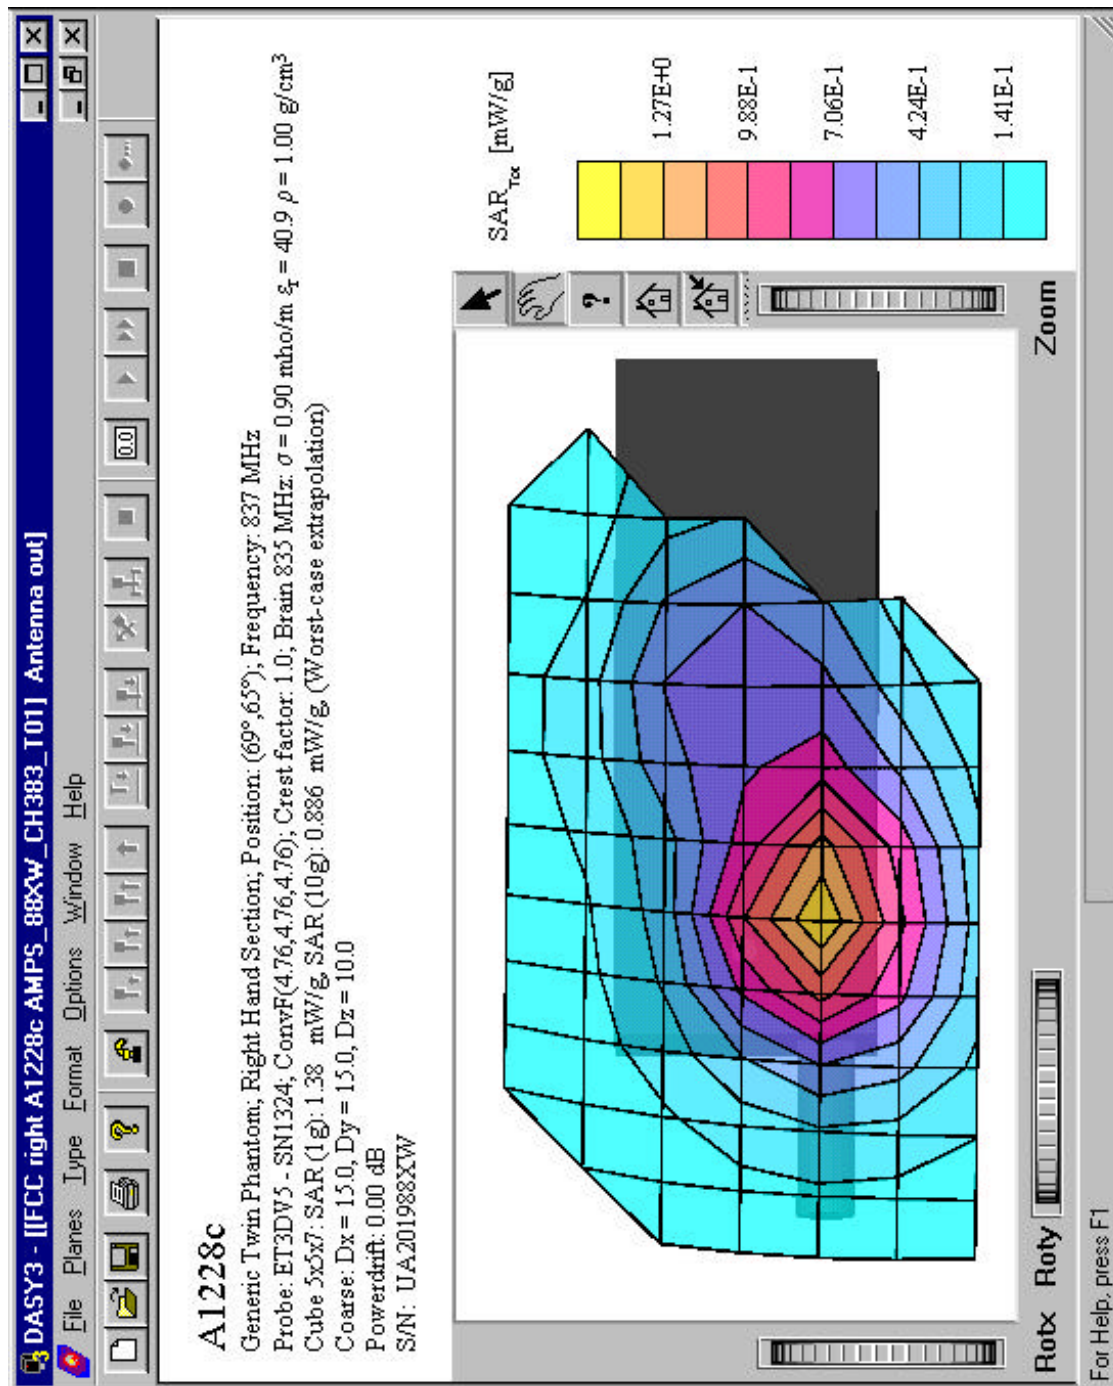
DASY3 - [[FCC right A1228c AMPS_88XW_CH383_T01] Antenna out]

File Planes Type Format Options Window Help

0.0

A1228c

Generic Twin Phantom; Right Hand Section; Position: (69°,65°); Frequency: 837 MHz

Probe: ET3DV5 - SN1324; ConvF(4.76,4.76,4.76); Crest factor: 1.0; Brain 835 MHz: $\sigma$ = 0.90 mho/m $\epsilon_r$ = 40.9 $\rho$ = 1.00 g/cm$^3$

Cube 5x5x7: SAR (1g): 1.38 mW/g, SAR (10g): 0.886 mW/g, (Worst-case extrapolation)

Coarse: Dx = 15.0, Dy = 15.0, Dz = 10.0

Powerdrift: 0.00 dB

S/N: UA201988XW

SAR$_{Tot}$ [mW/g]

1.27E+0

9.88E-1

7.06E-1

4.24E-1

1.41E-1

Zoom

Rotx Roty

For Help, press F1